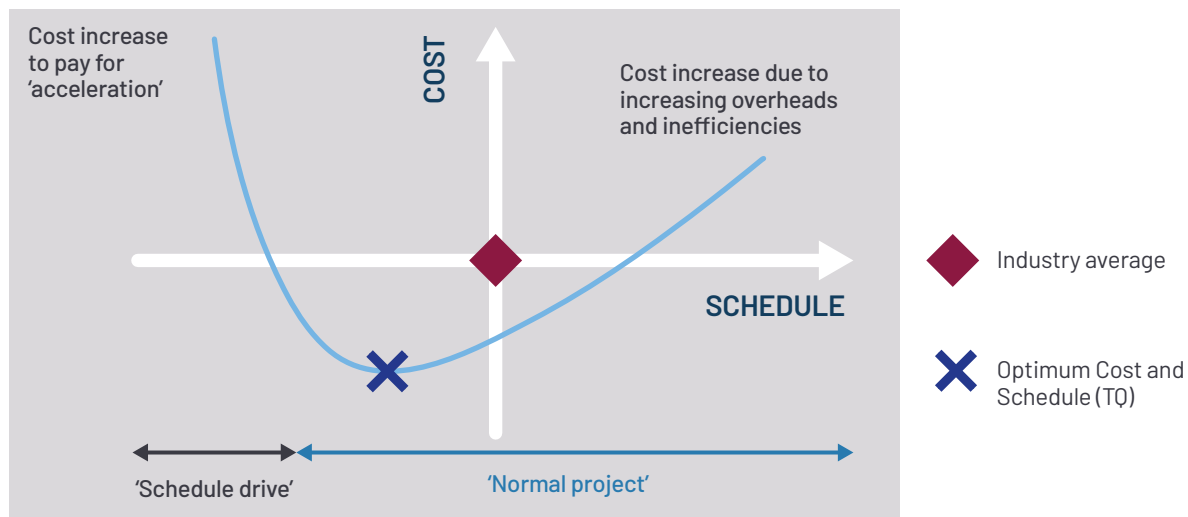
Cost increase to pay for 'acceleration'

COST

Cost increase due to increasing overheads and inefficiencies

SCHEDULE

Industry average

Optimum Cost and Schedule (TQ)

'Schedule drive'

'Normal project'